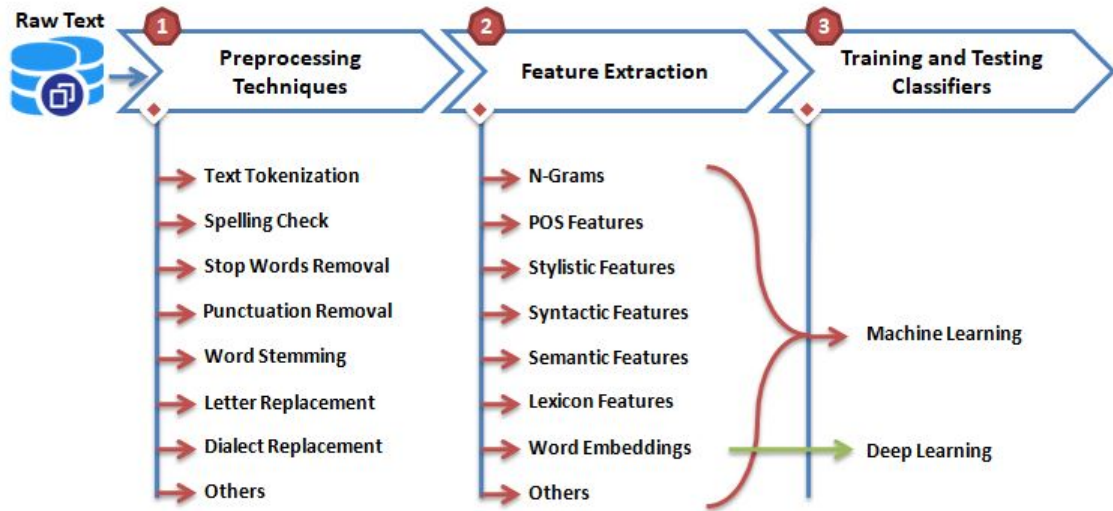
Raw Text

1
Preprocessing Techniques

2
Feature Extraction

3
Training and Testing Classifiers

Text Tokenization
Spelling Check
Stop Words Removal
Punctuation Removal
Word Stemming
Letter Replacement
Dialect Replacement
Others

N-Grams
POS Features
Stylistic Features
Syntactic Features
Semantic Features
Lexicon Features
Word Embeddings
Others

Machine Learning
Deep Learning